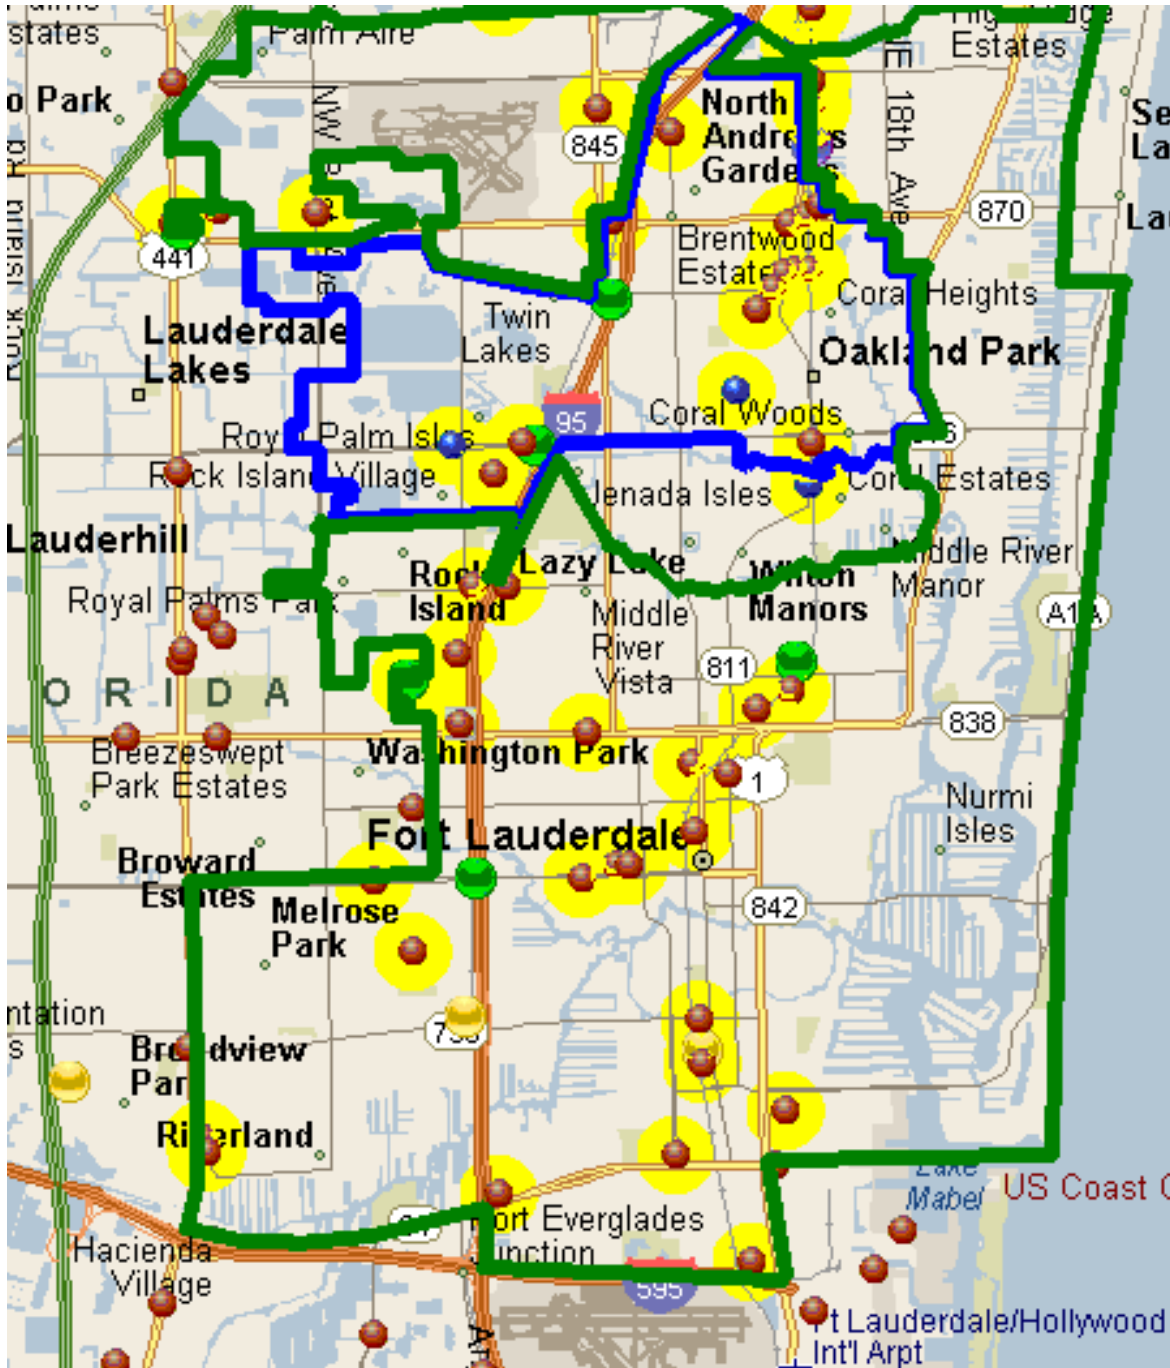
states
Palm Aire
o Park
NW
845
North Andr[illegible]s Garde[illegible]s
NE 18th Ave
Estates
Se La
La
870
441
Brentwood Estates
Coral Heights
Rock Island Rd
Lauderdale Lakes
Twin Lakes
Oakland Park
95
Coral Woods
Royal Palm Isles
Rock Island Village
Jenada Isles
Coral Estates
Lauderhill
Lazy Lake
Wilton Manors
Middle River Manor
Royal Palms Park
Rock Island
Middle River Vista
A1A
811
FLORIDA
838
Breezeswept Park Estates
Washington Park
1
Nurmi Isles
Fort Lauderdale
Broward Estates
Melrose Park
842
ntation
s
Broadview Park
Riverland
Lake Mabel
US Coast
Hacienda Village
Port Everglades Junction
595
Ft Lauderdale/Hollywood Int'l Arpt